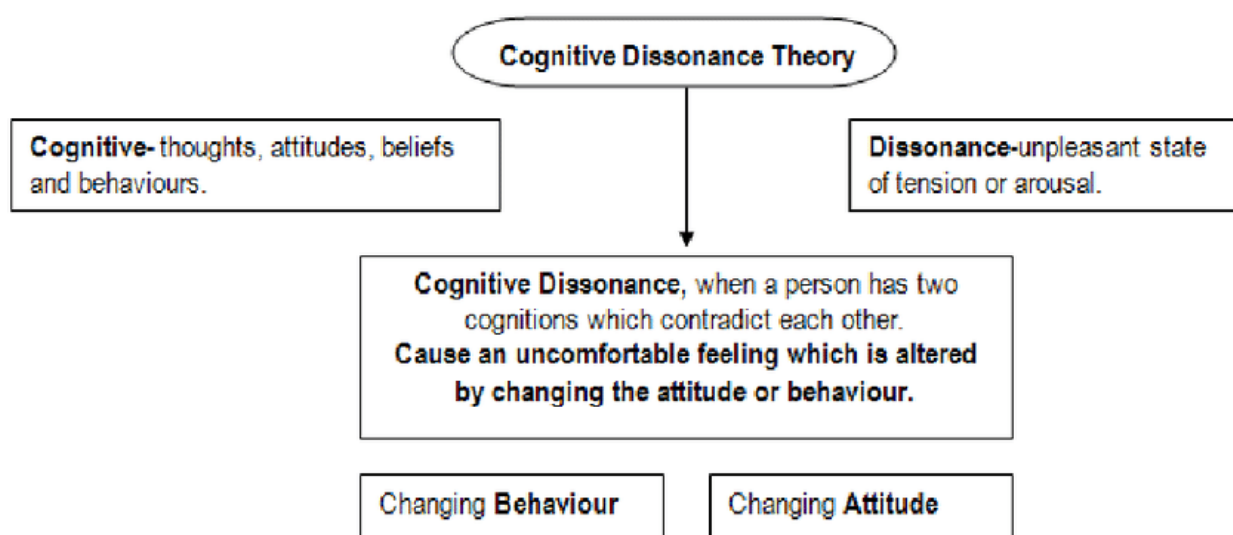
Cognitive Dissonance Theory

Cognitive- thoughts, attitudes, beliefs and behaviours.

Dissonance-unpleasant state of tension or arousal.

Cognitive Dissonance, when a person has two cognitions which contradict each other.
Cause an uncomfortable feeling which is altered by changing the attitude or behaviour.

Changing Behaviour

Changing Attitude